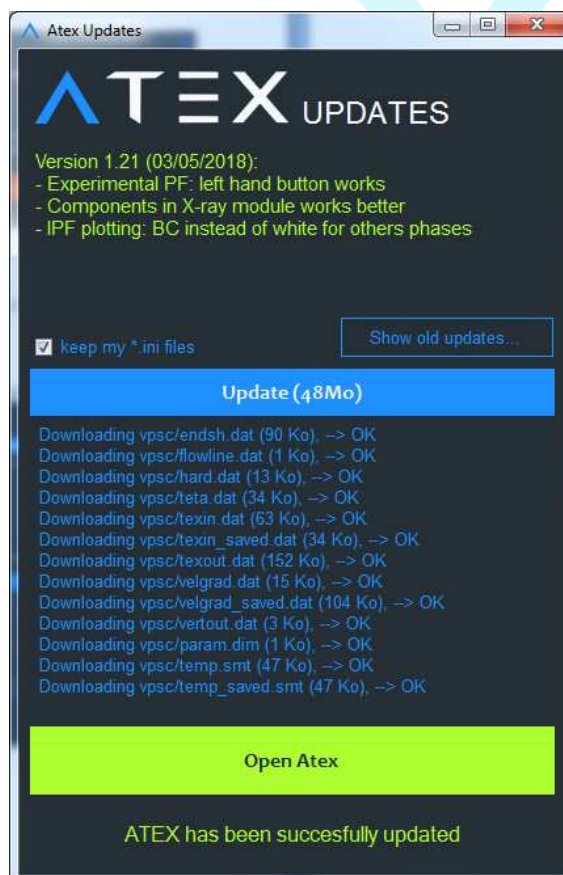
Atex Updates

ATEX UPDATES

Version 1.21 (03/05/2018):
- Experimental PF: left hand button works
- Components in X-ray module works better
- IPF plotting: BC instead of white for others phases

keep my *.ini files

Show old updates...

Update (48Mo)

Downloading vpsc/endsh.dat (90 Ko), --> OK
Downloading vpsc/flowline.dat (1 Ko), --> OK
Downloading vpsc/hard.dat (13 Ko), --> OK
Downloading vpsc/teta.dat (34 Ko), --> OK
Downloading vpsc/texin.dat (63 Ko), --> OK
Downloading vpsc/texin_saved.dat (34 Ko), --> OK
Downloading vpsc/texout.dat (152 Ko), --> OK
Downloading vpsc/velgrad.dat (15 Ko), --> OK
Downloading vpsc/velgrad_saved.dat (104 Ko), --> OK
Downloading vpsc/vertout.dat (3 Ko), --> OK
Downloading vpsc/param.dim (1 Ko), --> OK
Downloading vpsc/temp.smt (47 Ko), --> OK
Downloading vpsc/temp_saved.smt (47 Ko), --> OK

Open Atex

ATEX has been succesfully updated